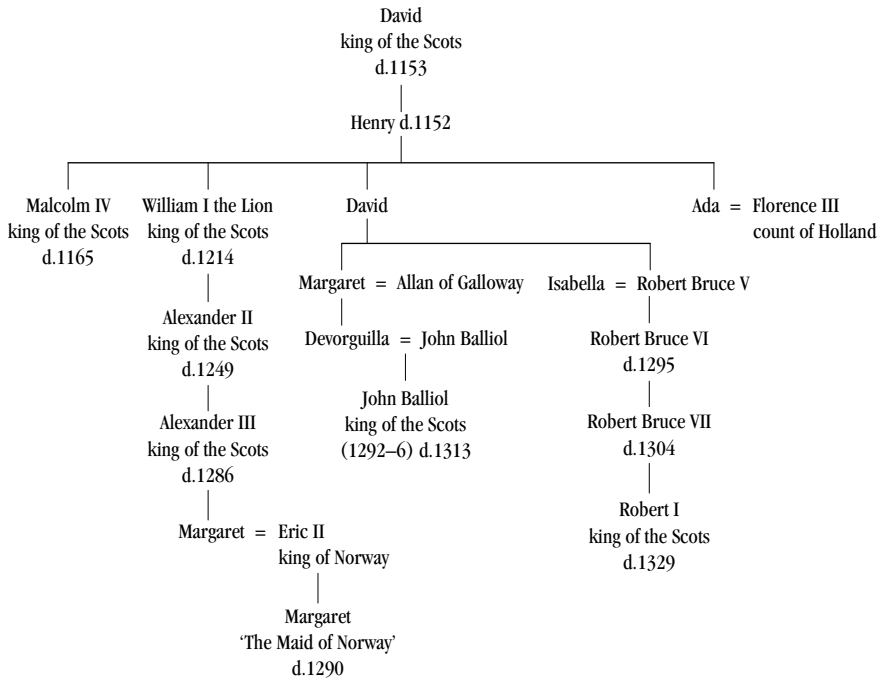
David
king of the Scots
d.1153

Henry d.1152

Malcolm IV
king of the Scots
d.1165

William I the Lion
king of the Scots
d.1214

Alexander II
king of the Scots
d.1249

Alexander III
king of the Scots
d.1286

Margaret = Eric II
king of Norway

Margaret
'The Maid of Norway'
d.1290

David

Margaret = Allan of Galloway

Devorguilla = John Balliol

John Balliol
king of the Scots
(1292–6) d.1313

Isabella = Robert Bruce V

Robert Bruce VI
d.1295

Robert Bruce VII
d.1304

Robert I
king of the Scots
d.1329

Ada = Florence III
count of Holland